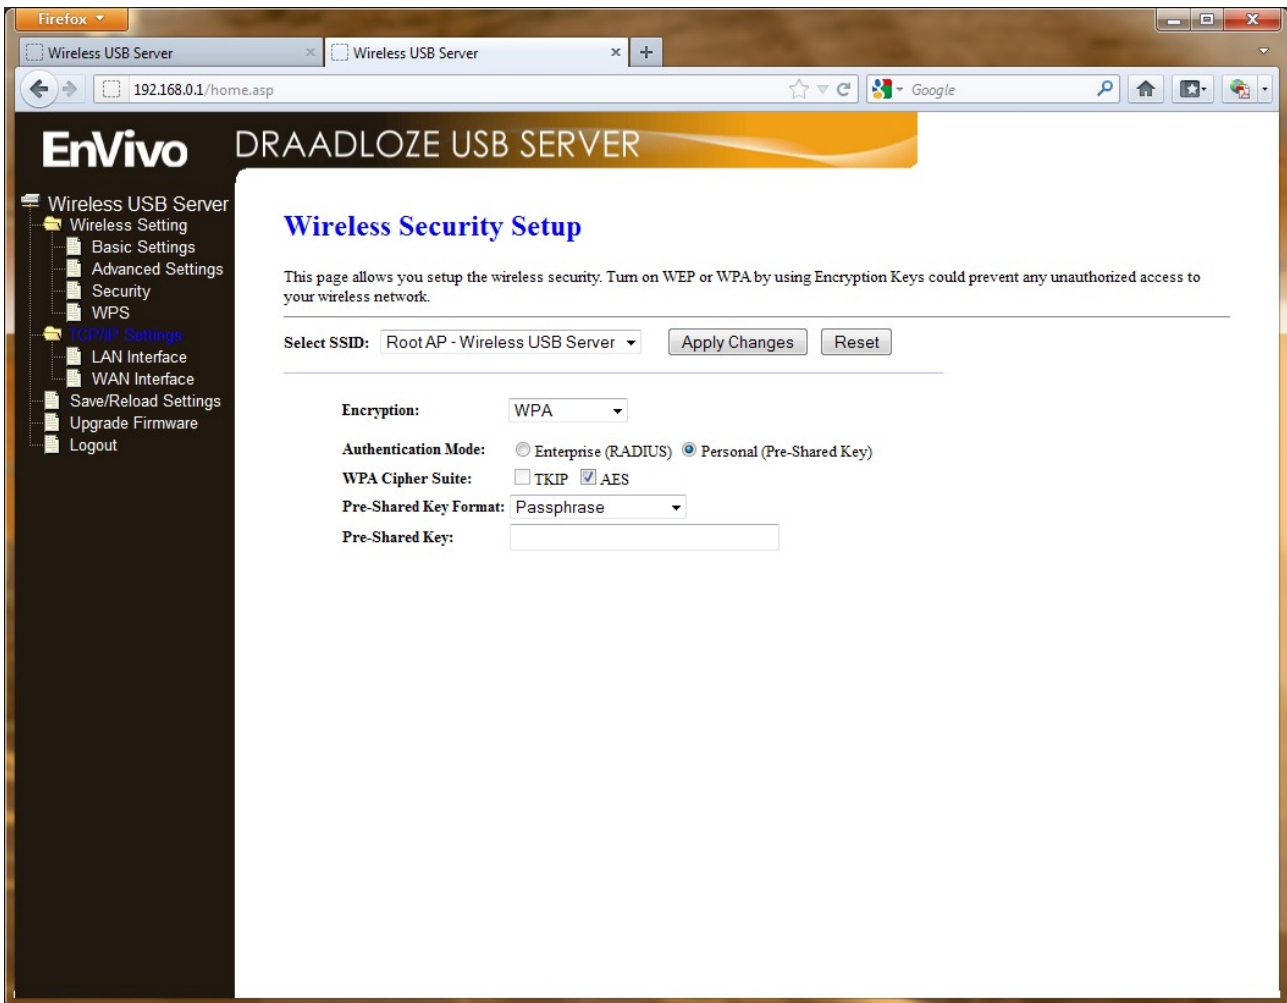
Firefox

Wireless USB Server
Wireless USB Server

192.168.0.1/home.asp

Google

EnVivo DRAADLOZE USB SERVER

Wireless USB Server
Wireless Setting
Basic Settings
Advanced Settings
Security
WPS
TCP/IP Settings
LAN Interface
WAN Interface
Save/Reload Settings
Upgrade Firmware
Logout

Wireless Security Setup

This page allows you setup the wireless security. Turn on WEP or WPA by using Encryption Keys could prevent any unauthorized access to your wireless network.

Select SSID: Root AP - Wireless USB Server Apply Changes Reset

Encryption: WPA

Authentication Mode: Enterprise (RADIUS) Personal (Pre-Shared Key)

WPA Cipher Suite: TKIP AES

Pre-Shared Key Format: Passphrase

Pre-Shared Key: